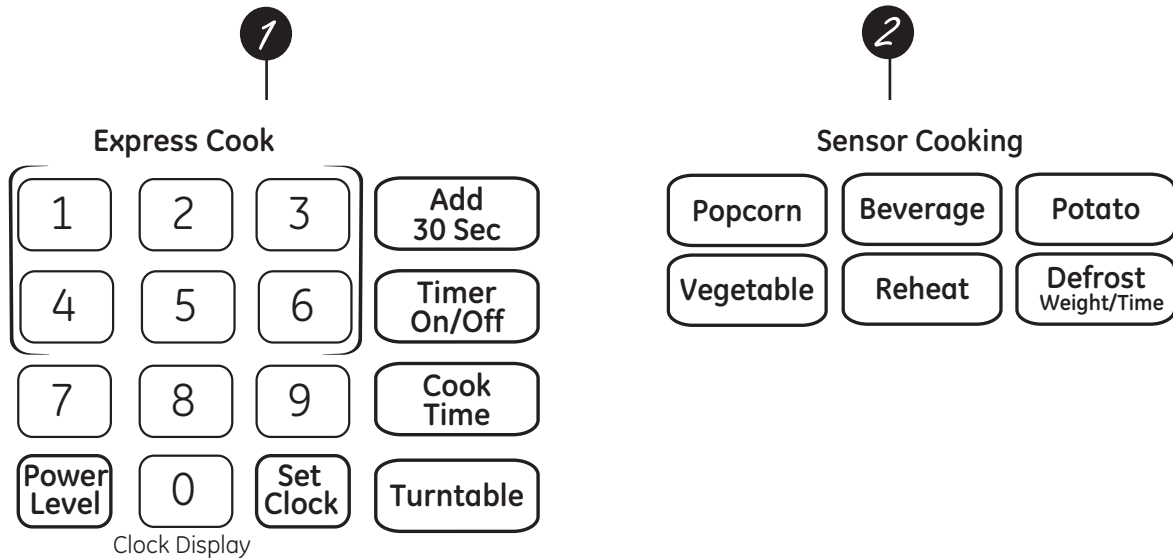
1

Express Cook

1
2
3
Add 30 Sec

4
5
6
Timer On/Off

7
8
9
Cook Time

Power Level
0
Set Clock
Turntable

Clock Display

2

Sensor Cooking

Popcorn
Beverage
Potato

Vegetable
Reheat
Defrost Weight/Time